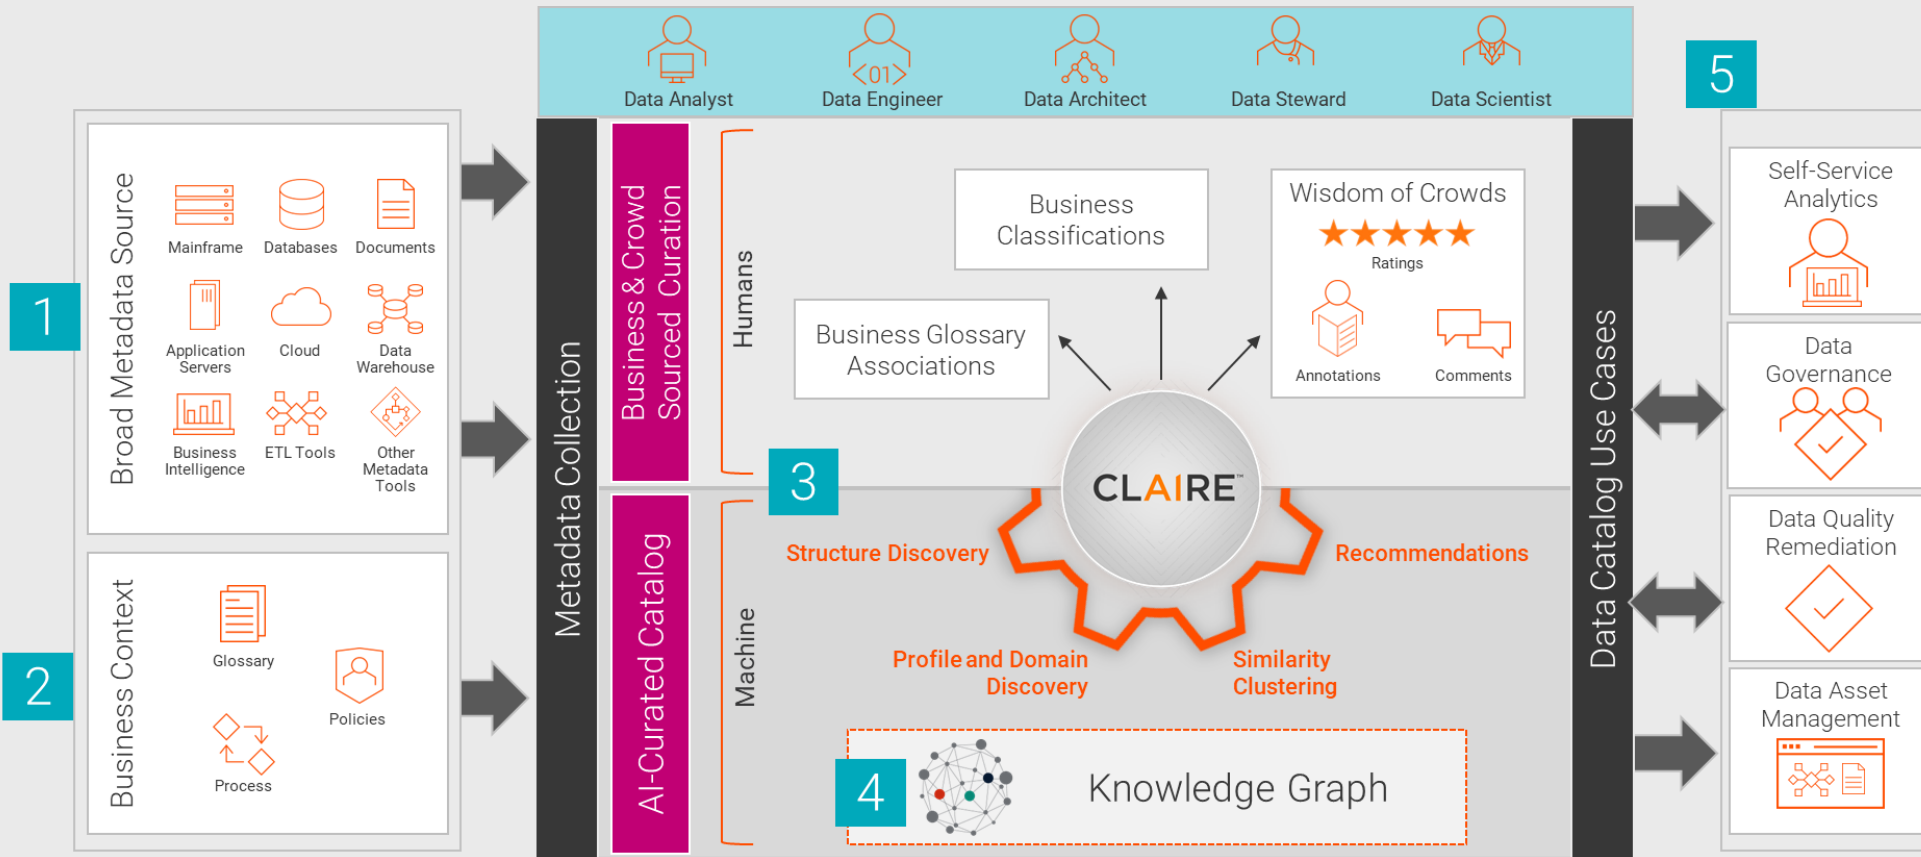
Data Analyst
Data Engineer
Data Architect
Data Steward
Data Scientist

1

Broad Metadata Source

Mainframe
Databases
Documents
Application Servers
Cloud
Data Warehouse
Business Intelligence
ETL Tools
Other Metadata Tools

2

Business Context

Glossary
Policies
Process

Metadata Collection

Business & Crowd Sourced Curation

Humans

AI-Curated Catalog

Machine

Business Classifications

Wisdom of Crowds

Ratings

Annotations
Comments

Business Glossary Associations

3

CLAIRE

Structure Discovery
Recommendations
Profile and Domain Discovery
Similarity Clustering

4

Knowledge Graph

Data Catalog Use Cases

5

Self-Service Analytics
Data Governance
Data Quality Remediation
Data Asset Management